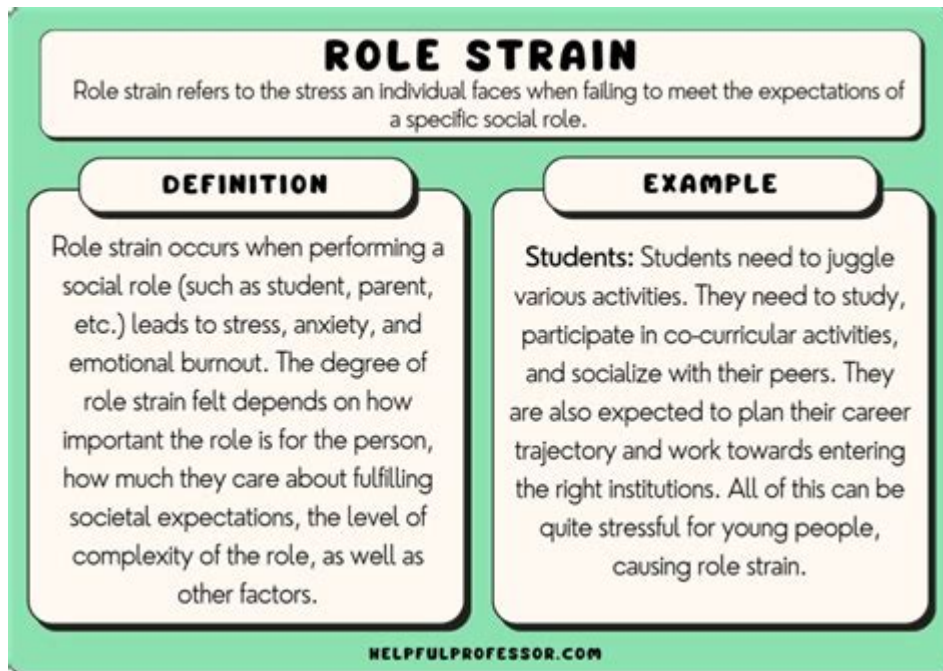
ROLE STRAIN

Role strain refers to the stress an individual faces when failing to meet the expectations of a specific social role.

DEFINITION

Role strain occurs when performing a social role (such as student, parent, etc.) leads to stress, anxiety, and emotional burnout. The degree of role strain felt depends on how important the role is for the person, how much they care about fulfilling societal expectations, the level of complexity of the role, as well as other factors.

EXAMPLE

Students: Students need to juggle various activities. They need to study, participate in co-curricular activities, and socialize with their peers. They are also expected to plan their career trajectory and work towards entering the right institutions. All of this can be quite stressful for young people, causing role strain.

HELPFULPROFESSOR.COM